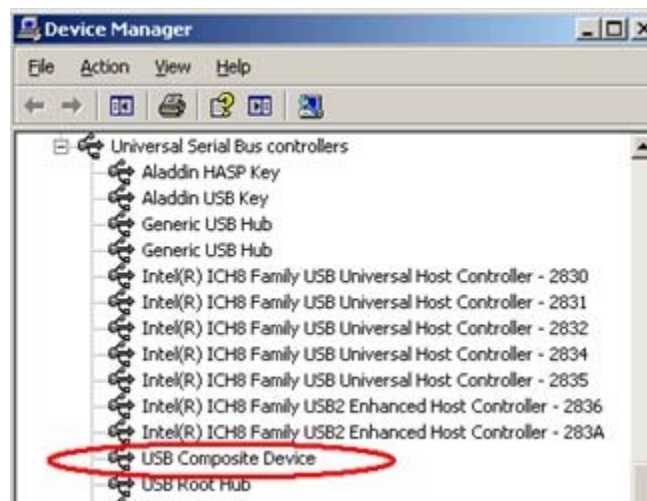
Device Manager

File Action View Help

Universal Serial Bus controllers
Aladdin HASP Key
Aladdin USB Key
Generic USB Hub
Generic USB Hub
Intel(R) ICH8 Family USB Universal Host Controller - 2830
Intel(R) ICH8 Family USB Universal Host Controller - 2831
Intel(R) ICH8 Family USB Universal Host Controller - 2832
Intel(R) ICH8 Family USB Universal Host Controller - 2834
Intel(R) ICH8 Family USB Universal Host Controller - 2835
Intel(R) ICH8 Family USB2 Enhanced Host Controller - 2836
Intel(R) ICH8 Family USB2 Enhanced Host Controller - 283A
USB Composite Device
USB Root Hub